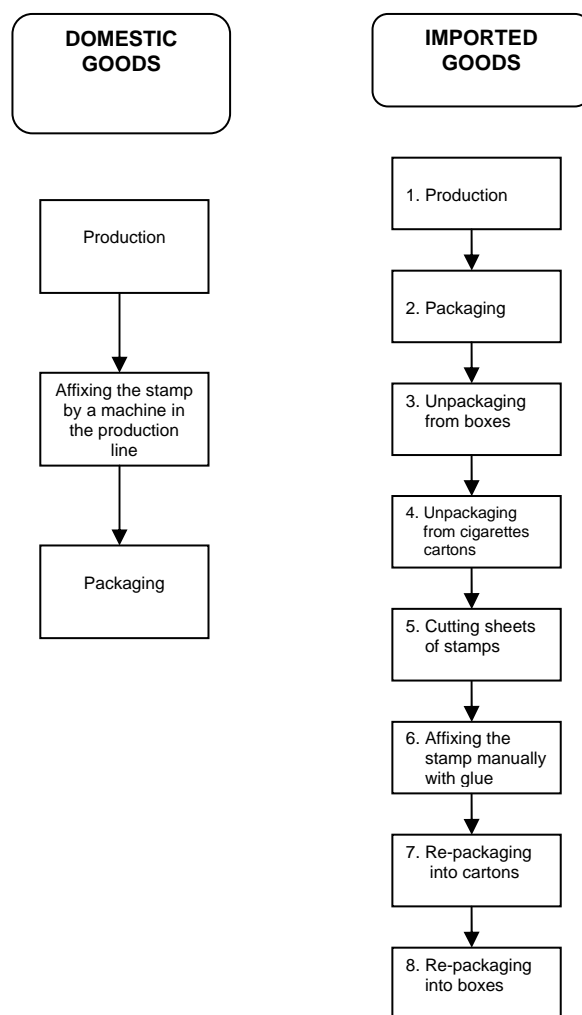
DOMESTIC GOODS

Production

Affixing the stamp by a machine in the production line

Packaging

IMPORTED GOODS

1. Production

2. Packaging

3. Unpackaging from boxes

4. Unpackaging from cigarettes cartons

5. Cutting sheets of stamps

6. Affixing the stamp manually with glue

7. Re-packaging into cartons

8. Re-packaging into boxes